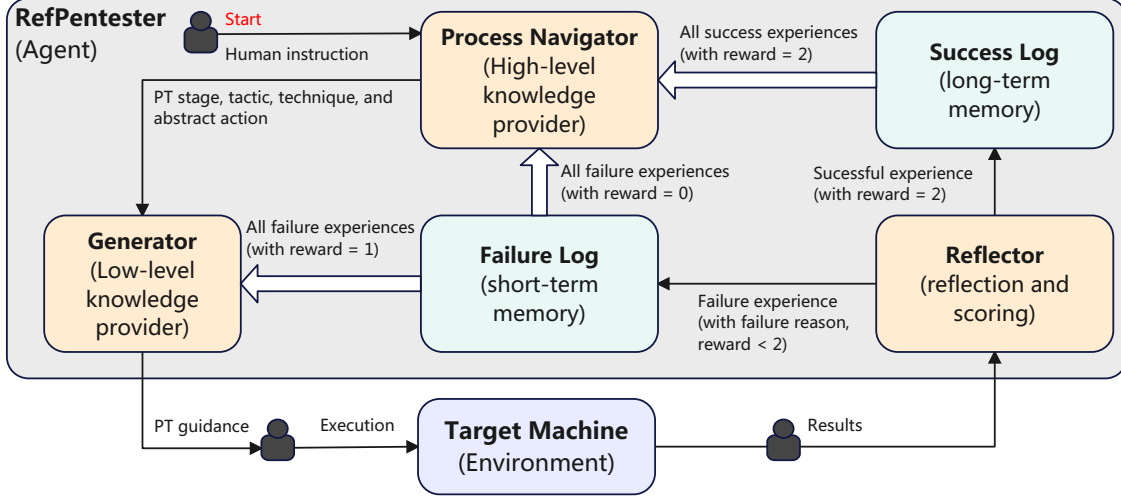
RefPentester
(Agent)

Start
Human instruction

Process Navigator
(High-level knowledge provider)

All success experiences
(with reward = 2)

Success Log
(long-term memory)

PT stage, tactic, technique, and abstract action

All failure experiences
(with reward = 0)

Sucessful experience
(with reward = 2)

All failure experiences
(with reward = 1)

Generator
(Low-level knowledge provider)

Failure Log
(short-term memory)

Reflector
(reflection and scoring)

Failure experience
(with failure reason, reward < 2)

PT guidance

Execution

Target Machine
(Environment)

Results